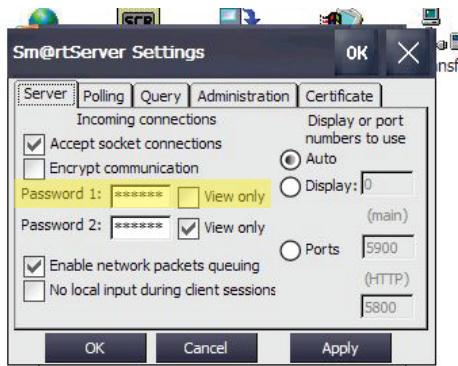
SCR

nsf

Sm@rtServer Settings

OK

Server | Polling | Query | Administration | Certificate

Incoming connections

Accept socket connections

Encrypt communication

Password 1: ****** View only

Password 2: ****** View only

Enable network packets queuing

No local input during client sessions

Display or port numbers to use

Auto

Display: 0

(main)

Ports 5900

(HTTP)

5800

OK

Cancel

Apply